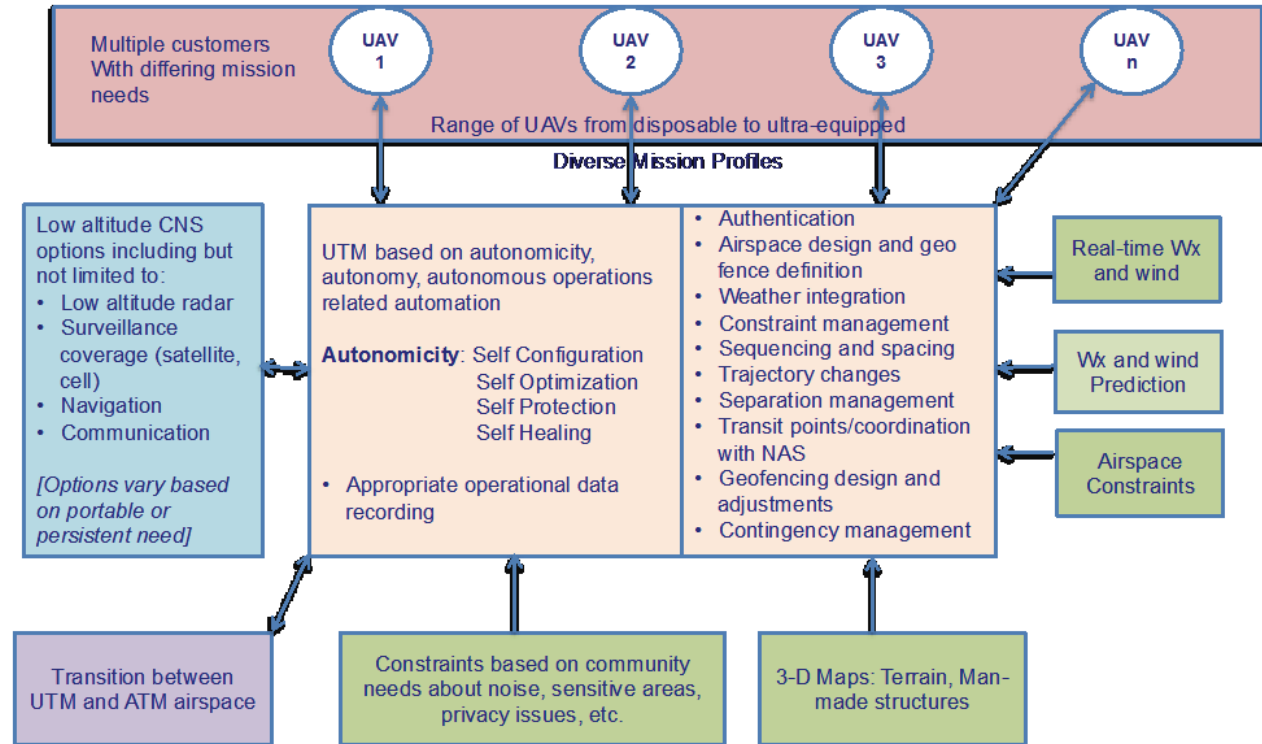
Multiple customers
With differing mission needs

UAV 1

UAV 2

UAV 3

UAV n

Range of UAVs from disposable to ultra-equipped

Diverse Mission Profiles

Low altitude CNS options including but not limited to:
• Low altitude radar
• Surveillance coverage (satellite, cell)
• Navigation
• Communication

[Options vary based on portable or persistent need]

UTM based on autonomicity, autonomy, autonomous operations related automation

Autonomicity: Self Configuration
Self Optimization
Self Protection
Self Healing

• Appropriate operational data recording

• Authentication
• Airspace design and geo fence definition
• Weather integration
• Constraint management
• Sequencing and spacing
• Trajectory changes
• Separation management
• Transit points/coordination with NAS
• Geofencing design and adjustments
• Contingency management

Real-time Wx and wind

Wx and wind Prediction

Airspace Constraints

Transition between UTM and ATM airspace

Constraints based on community needs about noise, sensitive areas, privacy issues, etc.

3-D Maps: Terrain, Man-made structures